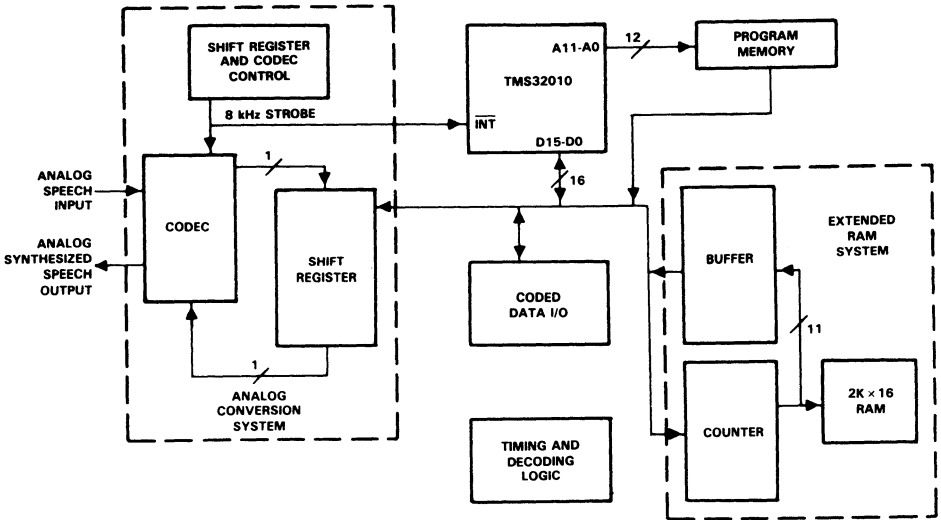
SHIFT REGISTER AND CODEC CONTROL

8 kHz STROBE

TMS32010

A11-A0

12

PROGRAM MEMORY

$\overline{INT}$

D15-D0

16

ANALOG SPEECH INPUT

ANALOG SYNTHESIZED SPEECH OUTPUT

CODEC

1

SHIFT REGISTER

1

ANALOG CONVERSION SYSTEM

CODED DATA I/O

EXTENDED RAM SYSTEM

BUFFER

11

COUNTER

2K × 16 RAM

TIMING AND DECODING LOGIC